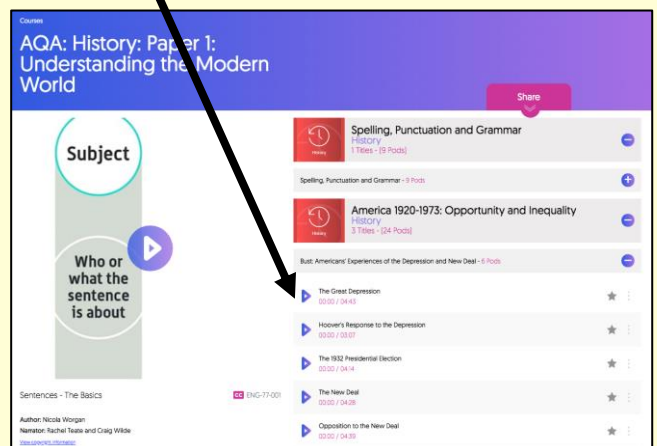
Courses

AQA: History: Paper 1: Understanding the Modern World

Share

Subject

Who or what the sentence is about

Spelling, Punctuation and Grammar
History
1 Titles - (9 Pods)

Spelling, Punctuation and Grammar - 9 Pods

History

America 1920-1973: Opportunity and Inequality
History
3 Titles - (24 Pods)

History

Bust: Americans' Experiences of the Depression and New Deal - 6 Pods

The Great Depression
00:00 / 04:43

Hoover's Response to the Depression
00:00 / 03:07

The 1932 Presidential Election
00:00 / 04:14

The New Deal
00:00 / 04:28

Opposition to the New Deal
00:00 / 04:33

Sentences - The Basics

CC ENG-77-001

Author: Nicola Worgan
Narrator: Rachel Teate and Craig Wilde
View copyright information